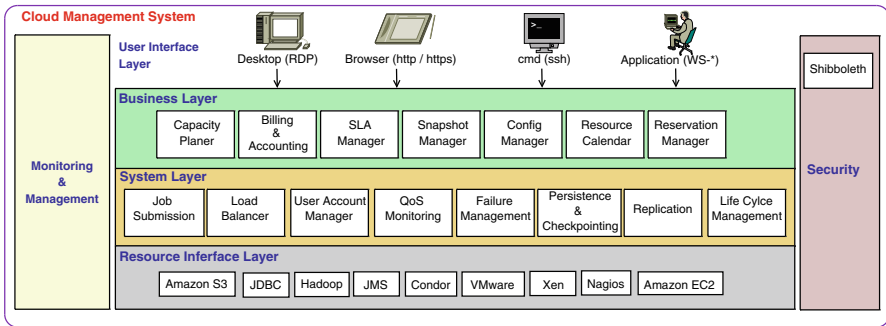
Cloud Management System

User Interface Layer

Desktop (RDP)

Browser (http / https)

cmd (ssh)

Application (WS-*)

Monitoring & Management

Business Layer

Capacity Planer

Billing & Accounting

SLA Manager

Snapshot Manager

Config Manager

Resource Calendar

Reservation Manager

System Layer

Job Submission

Load Balancer

User Account Manager

QoS Monitoring

Failure Management

Persistence & Checkpointing

Replication

Life Cylce Management

Resource Inferface Layer

Amazon S3

JDBC

Hadoop

JMS

Condor

VMware

Xen

Nagios

Amazon EC2

Shibboleth

Security